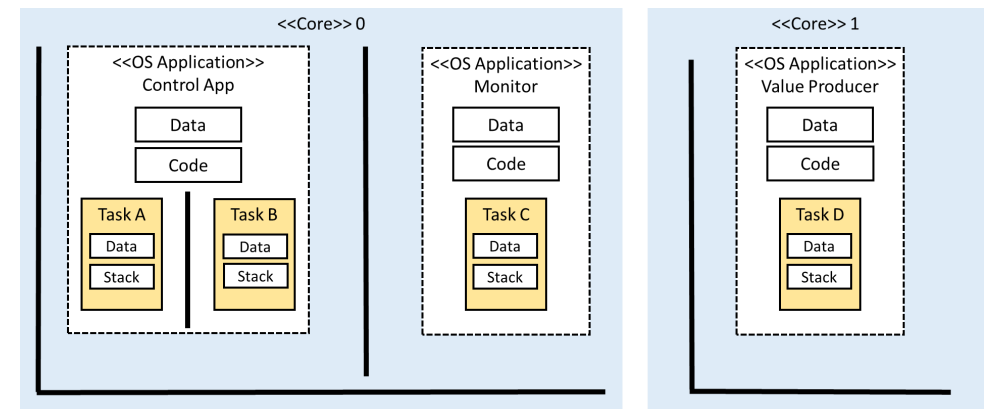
<<Core>> 0

<<OS Application>>
Control App

Data

Code

Task A

Data

Stack

Task B

Data

Stack

<<OS Application>>
Monitor

Data

Code

Task C

Data

Stack

<<Core>> 1

<<OS Application>>
Value Producer

Data

Code

Task D

Data

Stack